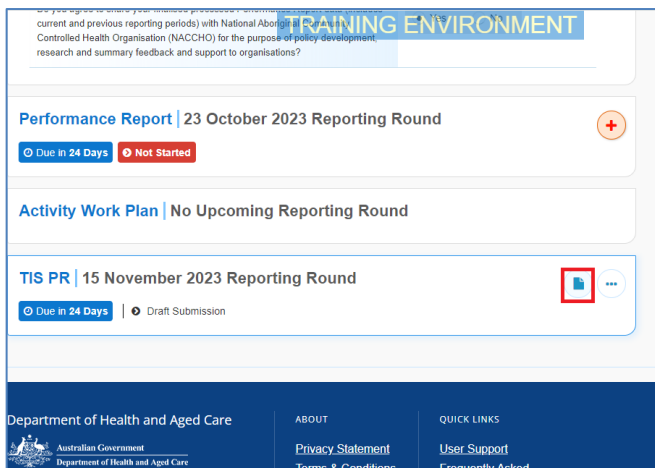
Do you agree to share your finalised processed Performance Report data (includes current and previous reporting periods) with National Aboriginal Community Controlled Health Organisation (NACCHO) for the purpose of policy development, research and summary feedback and support to organisations?

TRAINING ENVIRONMENT

Yes

No

Performance Report | 23 October 2023 Reporting Round

Due in 24 Days

Not Started

Activity Work Plan | No Upcoming Reporting Round

TIS PR | 15 November 2023 Reporting Round

Due in 24 Days

Draft Submission

Department of Health and Aged Care

Australian Government
Department of Health and Aged Care

ABOUT

Privacy Statement

Terms & Conditions

QUICK LINKS

User Support

Frequently Asked